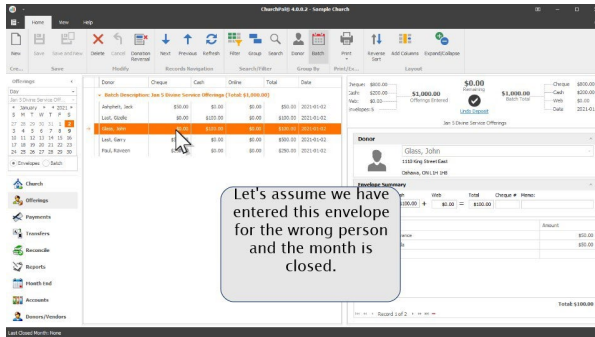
ChurchPost 4.0.0.2 - Sample Church

Home View Help

New Save Save and New Delete Cancel Donation Reversal Next Previous Refresh Filter Group Search Donor Batch Print Reverse Sort Add Columns Expand/Collapse

Cre... Save Modify Records Navigation Search/Filter Group By Print/Ex... Layout

Offerings
Day
Jan 5 Divine Service Off
January 2021
S M T W T F S
27 28 29 30 31 1 2
3 4 5 6 7 8 9
10 11 12 13 14 15 16
17 18 19 20 21 22 23
24 25 26 27 28 29 30
Envelopes Batch

Church
Offerings
Payments
Transfers
Reconcile
Reports
Month End
Accounts
Donors/Vendors

| Donor | Cheque | Cash | Online | Total | Date |
|---|---|---|---|---|---|
| Batch Description: Jan 5 Divine Service Offerings (Total: $1,000.00) | | | | | |
| Ashpfelt, Jack | $50.00 | $0.00 | $0.00 | $50.00 | 2021-01-02 |
| Lusel, Gisele | $0.00 | $100.00 | $0.00 | $100.00 | 2021-01-02 |
| Glass, John | $0.00 | $100.00 | $0.00 | $100.00 | 2021-01-02 |
| Lusel, Garry | $0.00 | $0.00 | $0.00 | $300.00 | 2021-01-02 |
| Paul, Roveen | $0.00 | $0.00 | $0.00 | $250.00 | 2021-01-02 |

Cheque: $800.00
Cash: $200.00
Web: $0.00
Envelopes: 5
$1,000.00 Offerings Entered
$0.00 Remaining
Undo Deposit
$1,000.00 Batch Total
Cheque $800.00
Cash $200.00
Web $0.00
Date 2021-01
Jan 5 Divine Service Offerings

Donor
Glass, John
1110 King Street East
Oshawa, ON L1H 1H8

Envelope Summary
Web Total Cheque # Memo:
$100.00 + $0.00 = $100.00

Amount
$50.00
$50.00

Total: $100.00

Record 1 of 2

Let's assume we have entered this envelope for the wrong person and the month is closed.

Last Closed Month: None